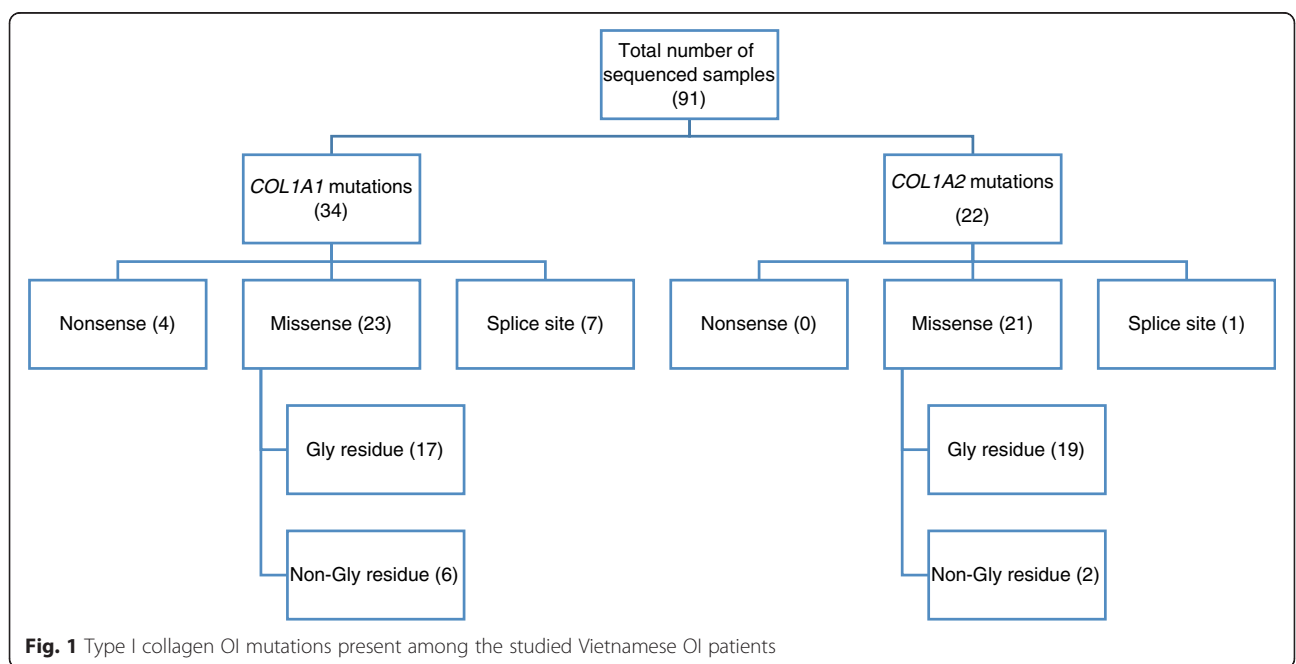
Total number of sequenced samples (91)

COL1A1 mutations (34)

COL1A2 mutations (22)

Nonsense (4)

Missense (23)

Splice site (7)

Nonsense (0)

Missense (21)

Splice site (1)

Gly residue (17)

Non-Gly residue (6)

Gly residue (19)

Non-Gly residue (2)

**Fig. 1** Type I collagen OI mutations present among the studied Vietnamese OI patients